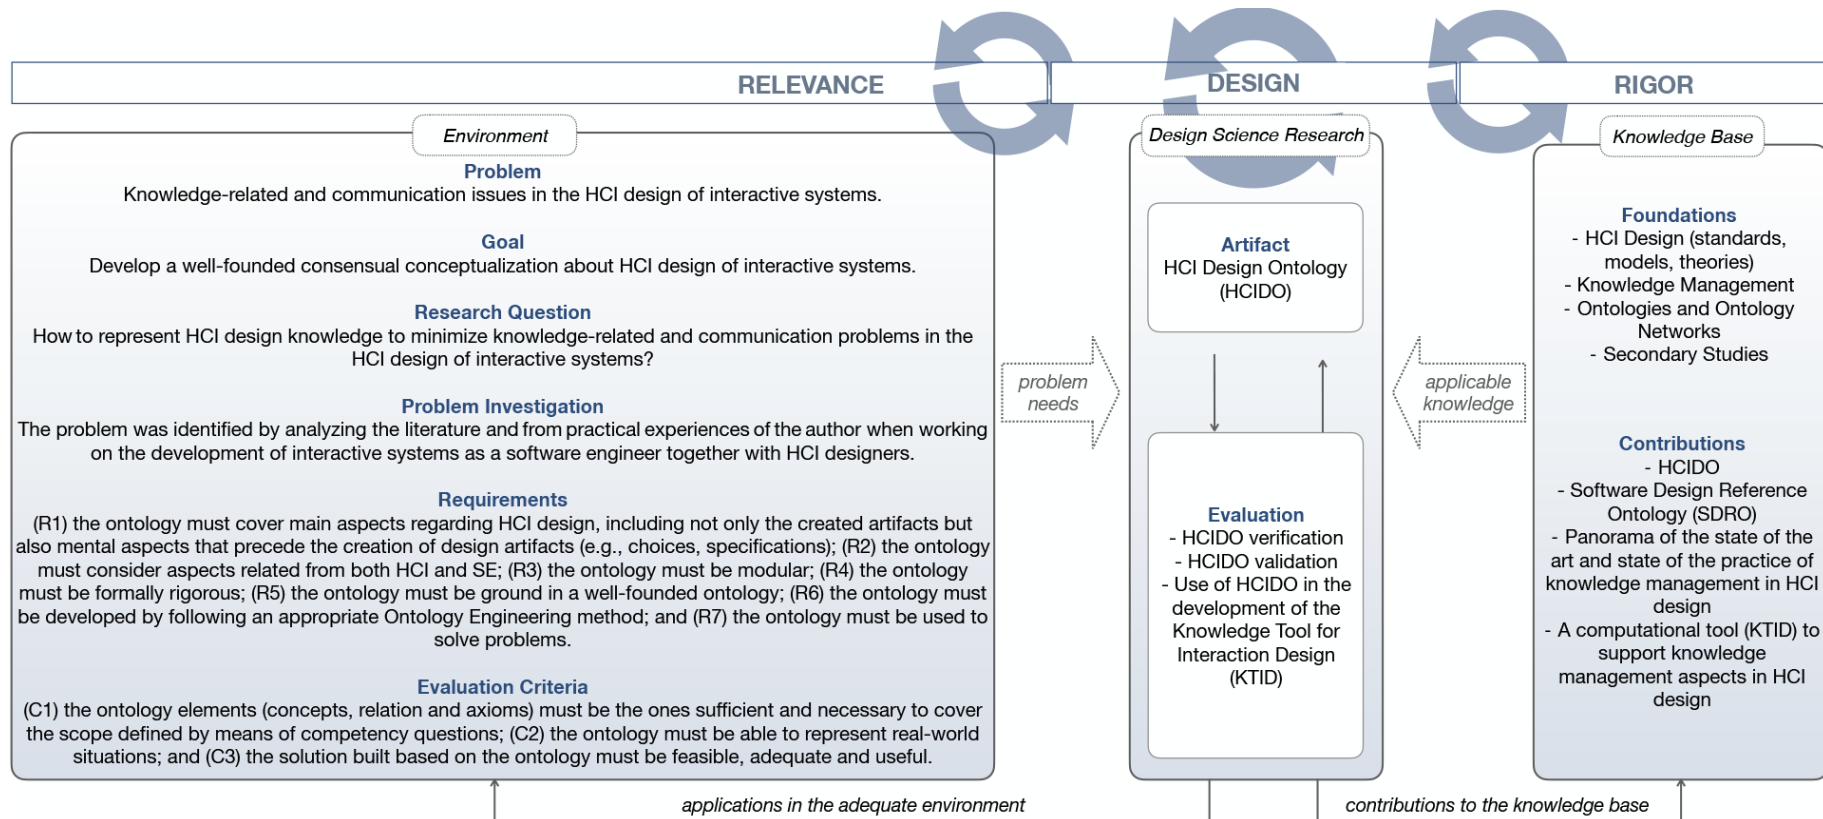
RELEVANCE

DESIGN

RIGOR

Environment

Problem
Knowledge-related and communication issues in the HCI design of interactive systems.

Goal
Develop a well-founded consensual conceptualization about HCI design of interactive systems.

Research Question
How to represent HCI design knowledge to minimize knowledge-related and communication problems in the HCI design of interactive systems?

Problem Investigation
The problem was identified by analyzing the literature and from practical experiences of the author when working on the development of interactive systems as a software engineer together with HCI designers.

Requirements
(R1) the ontology must cover main aspects regarding HCI design, including not only the created artifacts but also mental aspects that precede the creation of design artifacts (e.g., choices, specifications); (R2) the ontology must consider aspects related from both HCI and SE; (R3) the ontology must be modular; (R4) the ontology must be formally rigorous; (R5) the ontology must be ground in a well-founded ontology; (R6) the ontology must be developed by following an appropriate Ontology Engineering method; and (R7) the ontology must be used to solve problems.

Evaluation Criteria
(C1) the ontology elements (concepts, relation and axioms) must be the ones sufficient and necessary to cover the scope defined by means of competency questions; (C2) the ontology must be able to represent real-world situations; and (C3) the solution built based on the ontology must be feasible, adequate and useful.

problem needs

Design Science Research

Artifact
HCI Design Ontology (HCIDO)

Evaluation
- HCIDO verification
- HCIDO validation
- Use of HCIDO in the development of the Knowledge Tool for Interaction Design (KTID)

applicable knowledge

Knowledge Base

Foundations
- HCI Design (standards, models, theories)
- Knowledge Management
- Ontologies and Ontology Networks
- Secondary Studies

Contributions
- HCIDO
- Software Design Reference Ontology (SDRO)
- Panorama of the state of the art and state of the practice of knowledge management in HCI design
- A computational tool (KTID) to support knowledge management aspects in HCI design

applications in the adequate environment

contributions to the knowledge base